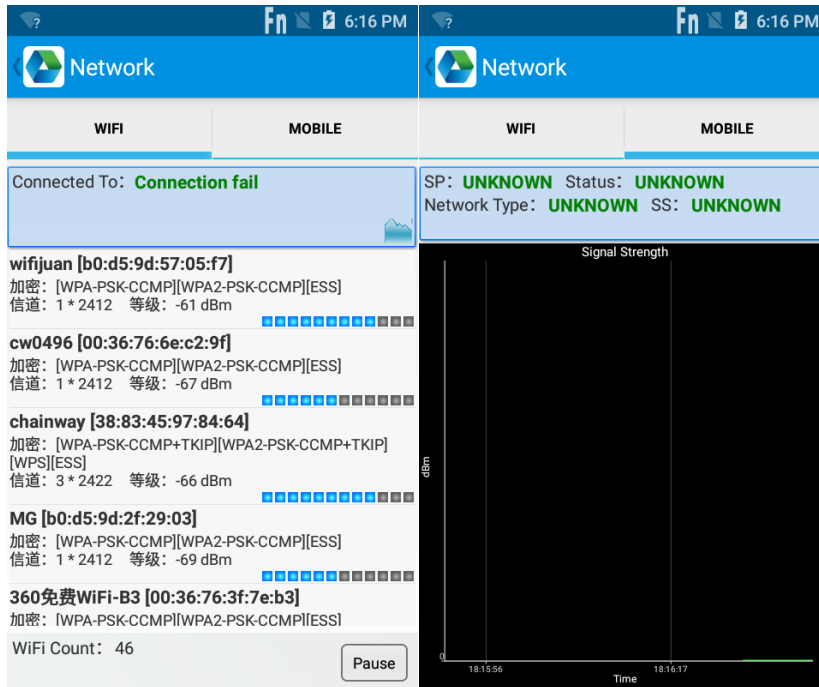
Fn 6:16 PM

Network

WIFI

MOBILE

Connected To：Connection fail

wifijuan [b0:d5:9d:57:05:f7]
加密：[WPA-PSK-CCMP][WPA2-PSK-CCMP][ESS]
信道：1 * 2412　等级：-61 dBm

cw0496 [00:36:76:6e:c2:9f]
加密：[WPA-PSK-CCMP][WPA2-PSK-CCMP][ESS]
信道：1 * 2412　等级：-67 dBm

chainway [38:83:45:97:84:64]
加密：[WPA-PSK-CCMP+TKIP][WPA2-PSK-CCMP+TKIP][WPS][ESS]
信道：3 * 2422　等级：-66 dBm

MG [b0:d5:9d:2f:29:03]
加密：[WPA-PSK-CCMP][WPA2-PSK-CCMP][ESS]
信道：1 * 2412　等级：-69 dBm

360免费WiFi-B3 [00:36:76:3f:7e:b3]
加密：[WPA-PSK-CCMP][WPA2-PSK-CCMP][ESS]

WiFi Count：46

Pause

Fn 6:16 PM

Network

WIFI

MOBILE

SP：UNKNOWN　Status：UNKNOWN
Network Type：UNKNOWN　SS：UNKNOWN

Signal Strength

dBm

0

18:15:56

18:16:17

Time